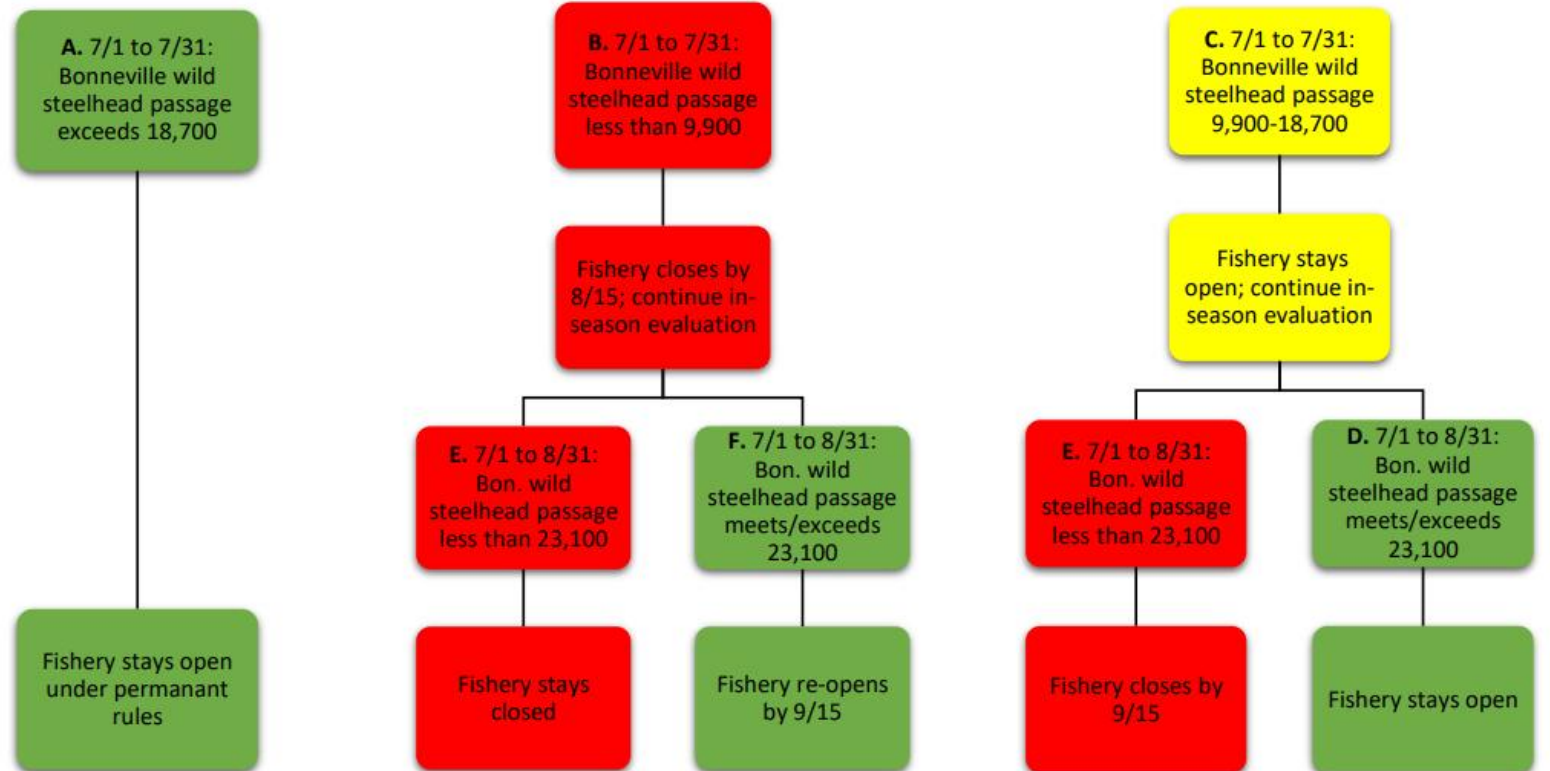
**A.** 7/1 to 7/31: Bonneville wild steelhead passage exceeds 18,700

Fishery stays open under permanant rules

**B.** 7/1 to 7/31: Bonneville wild steelhead passage less than 9,900

Fishery closes by 8/15; continue in-season evaluation

**E.** 7/1 to 8/31: Bon. wild steelhead passage less than 23,100

Fishery stays closed

**F.** 7/1 to 8/31: Bon. wild steelhead passage meets/exceeds 23,100

Fishery re-opens by 9/15

**C.** 7/1 to 7/31: Bonneville wild steelhead passage 9,900-18,700

Fishery stays open; continue in-season evaluation

**E.** 7/1 to 8/31: Bon. wild steelhead passage less than 23,100

Fishery closes by 9/15

**D.** 7/1 to 8/31: Bon. wild steelhead passage meets/exceeds 23,100

Fishery stays open